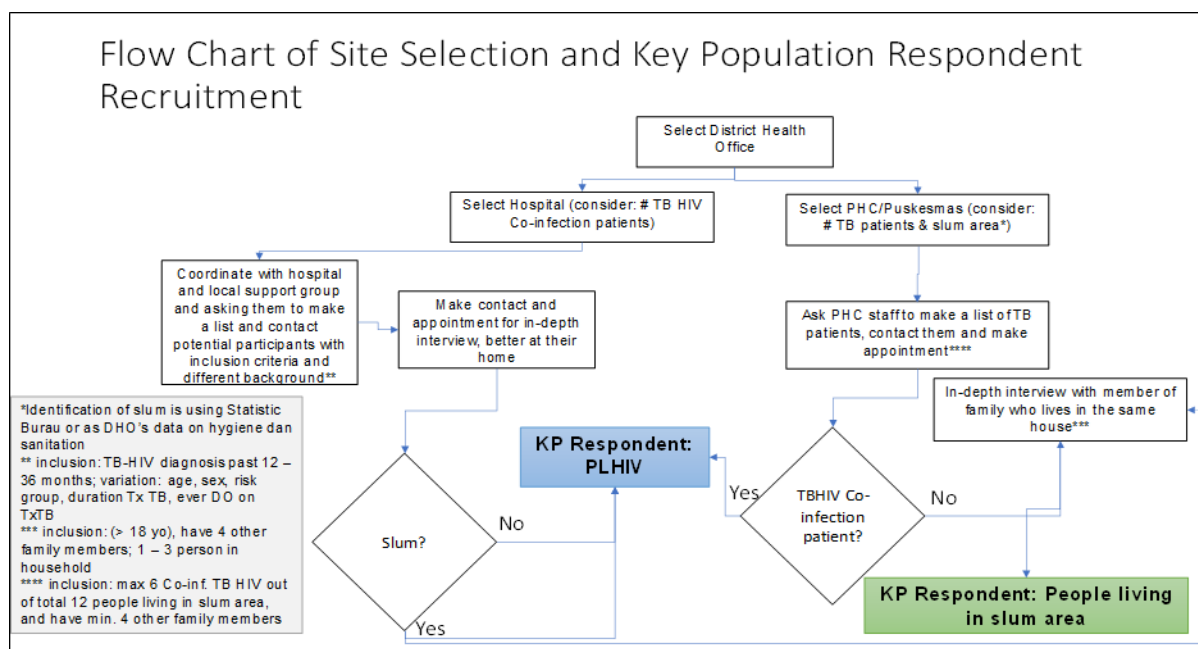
Flow Chart of Site Selection and Key Population Respondent Recruitment

Select District Health Office

Select Hospital (consider: # TB HIV Co-infection patients)

Select PHC/Puskesmas (consider: # TB patients & slum area*)

Coordinate with hospital and local support group and asking them to make a list and contact potential participants with inclusion criteria and different background**

Make contact and appointment for in-depth interview, better at their home

Ask PHC staffto make a list of TB patients, contact them and make appointment****

In-depth interview with member of family who lives in the same house***

*Identification of slum is using Statistic Burau or as DHO's data on hygiene dan sanitation
** inclusion: TB-HIV diagnosis past 12 – 36 months; variation: age, sex, risk group, duration Tx TB, ever DO on TxTB
*** inclusion: (> 18 yo), have 4 other family members; 1 – 3 person in household
**** inclusion: max 6 Co-inf. TB HIV out of total 12 people living in slum area, and have min. 4 other family members

KP Respondent: PLHIV

Slum?

No

Yes

Yes

TBHIV Co-infection patient?

No

KP Respondent: People living in slum area